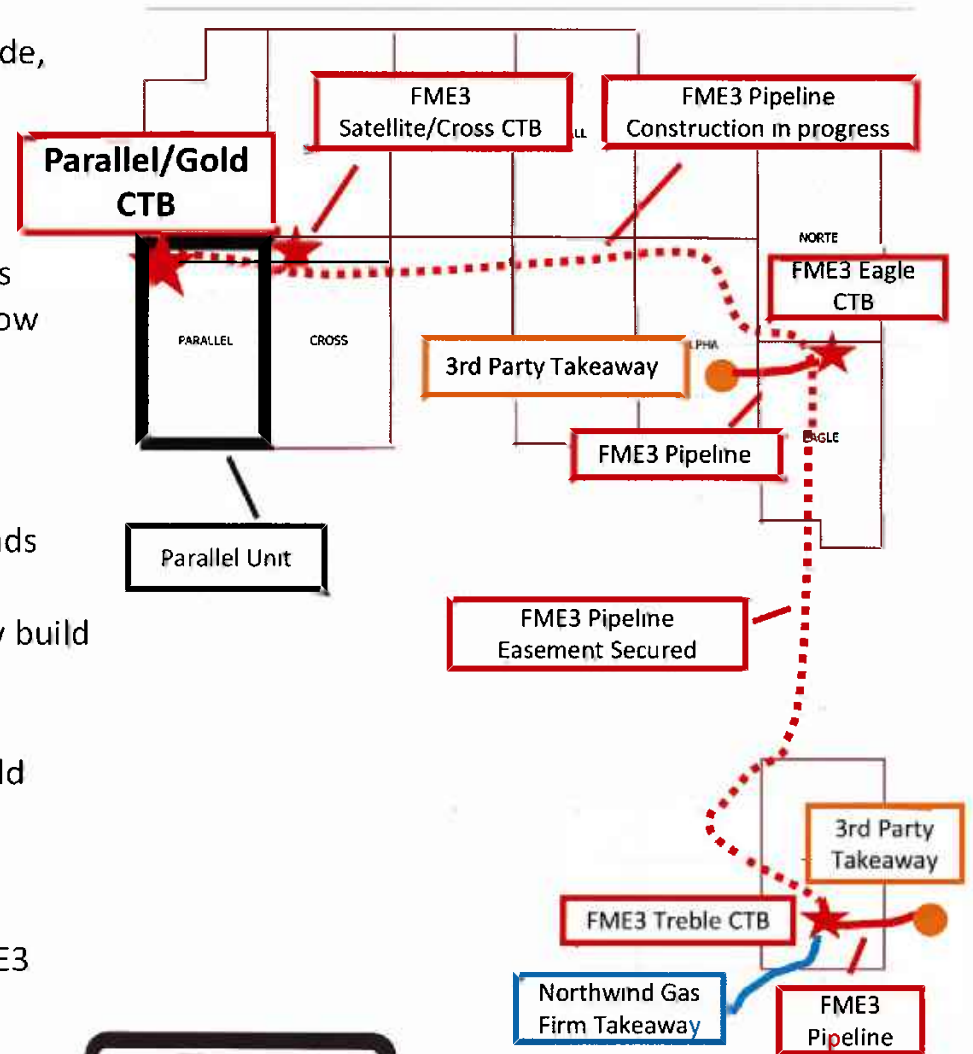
de,

s
ow

ds

build

ld

E3

Parallel/Gold CTB

FME3 Satellite/Cross CTB

LL

FME3 Pipeline Construction in progress

NORTE

FME3 Eagle CTB

PARALLEL

CROSS

3rd Party Takeaway

LPHA

FME3 Pipeline

EAGLE

Parallel Unit

FME3 Pipeline Easement Secured

3rd Party Takeaway

FME3 Treble CTB

Northwind Gas Firm Takeaway

FME3 Pipeline